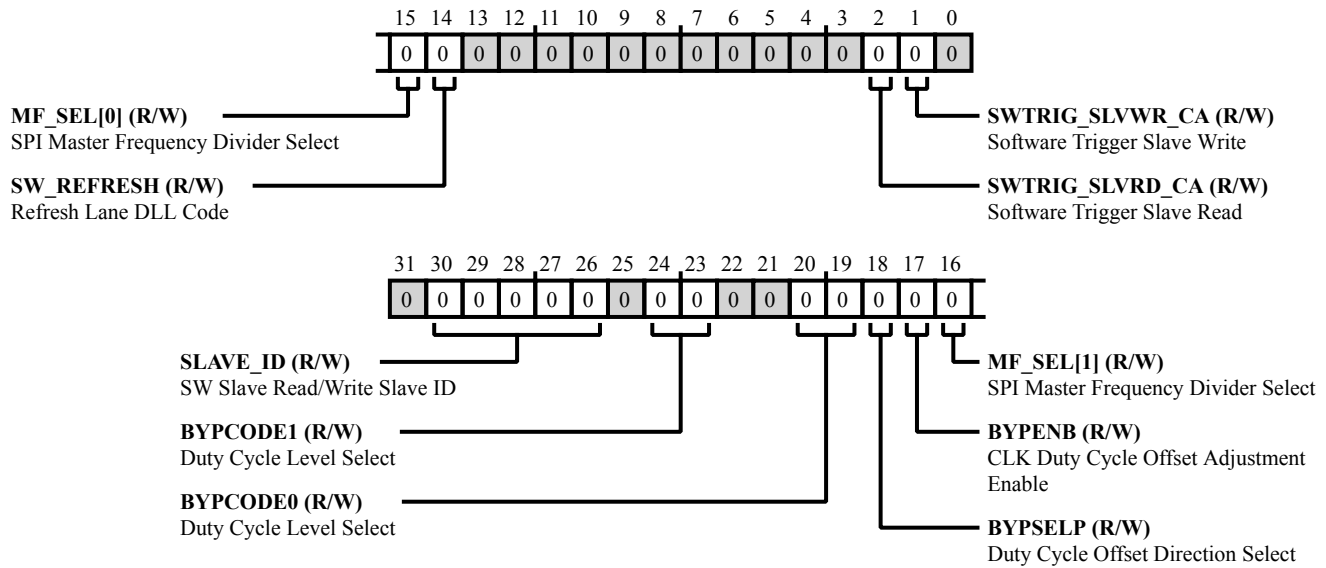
15 14 13 12 11 10 9 8 7 6 5 4 3 2 1 0

| 0 | 0 | 0 | 0 | 0 | 0 | 0 | 0 | 0 | 0 | 0 | 0 | 0 | 0 | 0 | 0 |
|---|---|---|---|---|---|---|---|---|---|---|---|---|---|---|---|

**MF_SEL[0] (R/W)**
SPI Master Frequency Divider Select

**SW_REFRESH (R/W)**
Refresh Lane DLL Code

**SWTRIG_SLVWR_CA (R/W)**
Software Trigger Slave Write

**SWTRIG_SLVRD_CA (R/W)**
Software Trigger Slave Read

31 30 29 28 27 26 25 24 23 22 21 20 19 18 17 16

| 0 | 0 | 0 | 0 | 0 | 0 | 0 | 0 | 0 | 0 | 0 | 0 | 0 | 0 | 0 | 0 |
|---|---|---|---|---|---|---|---|---|---|---|---|---|---|---|---|

**SLAVE_ID (R/W)**
SW Slave Read/Write Slave ID

**BYPCODE1 (R/W)**
Duty Cycle Level Select

**BYPCODE0 (R/W)**
Duty Cycle Level Select

**MF_SEL[1] (R/W)**
SPI Master Frequency Divider Select

**BYPENB (R/W)**
CLK Duty Cycle Offset Adjustment Enable

**BYPSELP (R/W)**
Duty Cycle Offset Direction Select